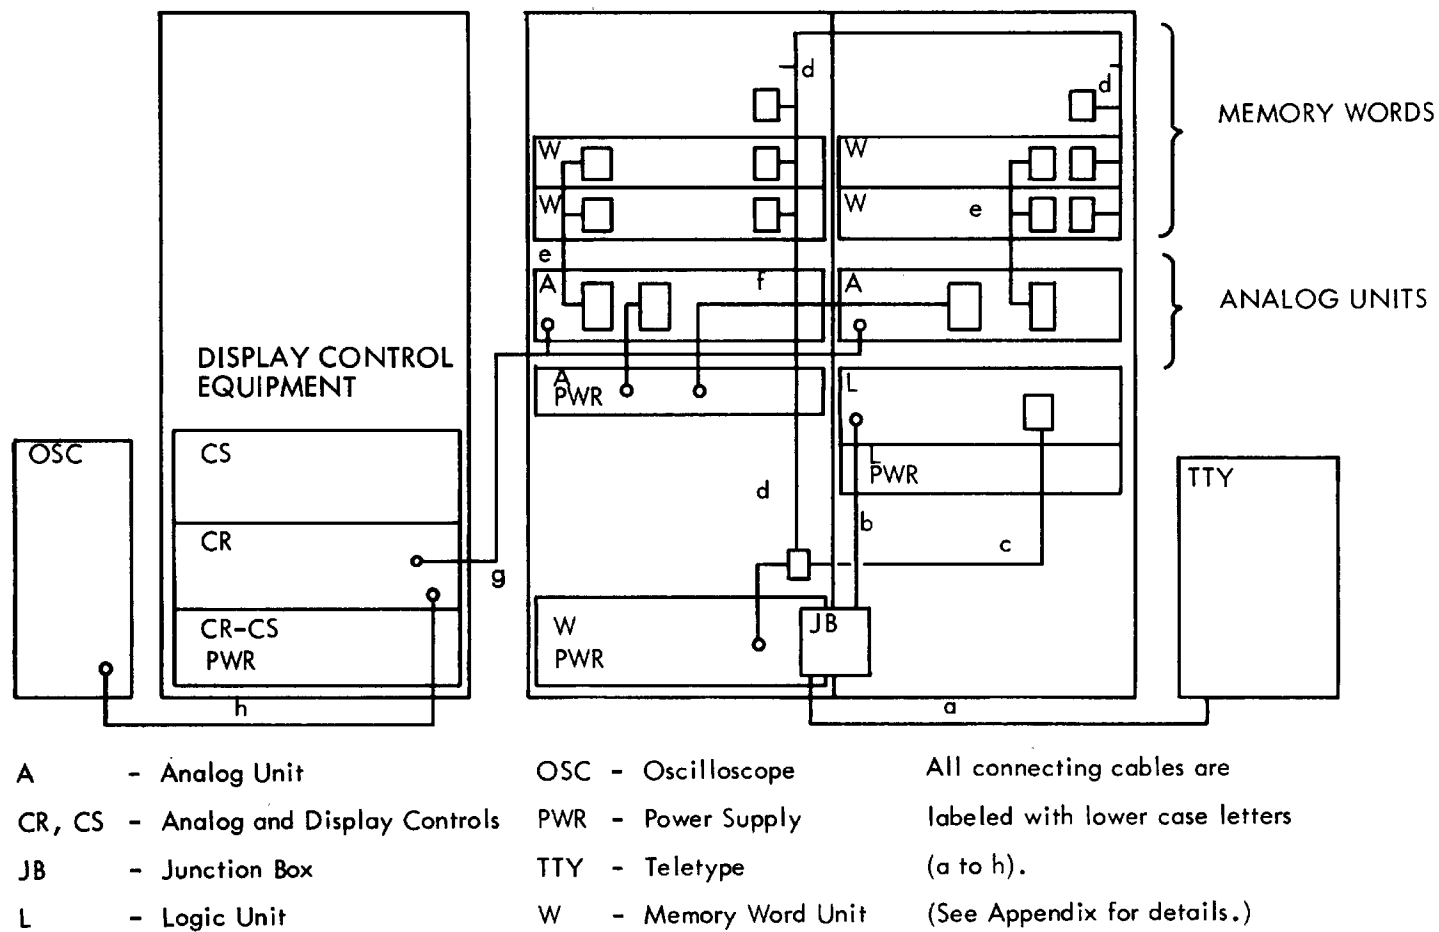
d
d
MEMORY WORDS
W
W
W
W
e
e
A
f
A
ANALOG UNITS
DISPLAY CONTROL EQUIPMENT
A PWR
L
OSC
CS
L PWR
TTY
d
b
CR
c
g
CR-CS PWR
W PWR
JB
h
a

A - Analog Unit
CR, CS - Analog and Display Controls
JB - Junction Box
L - Logic Unit

OSC - Oscilloscope
PWR - Power Supply
TTY - Teletype
W - Memory Word Unit

All connecting cables are labeled with lower case letters (a to h).
(See Appendix for details.)